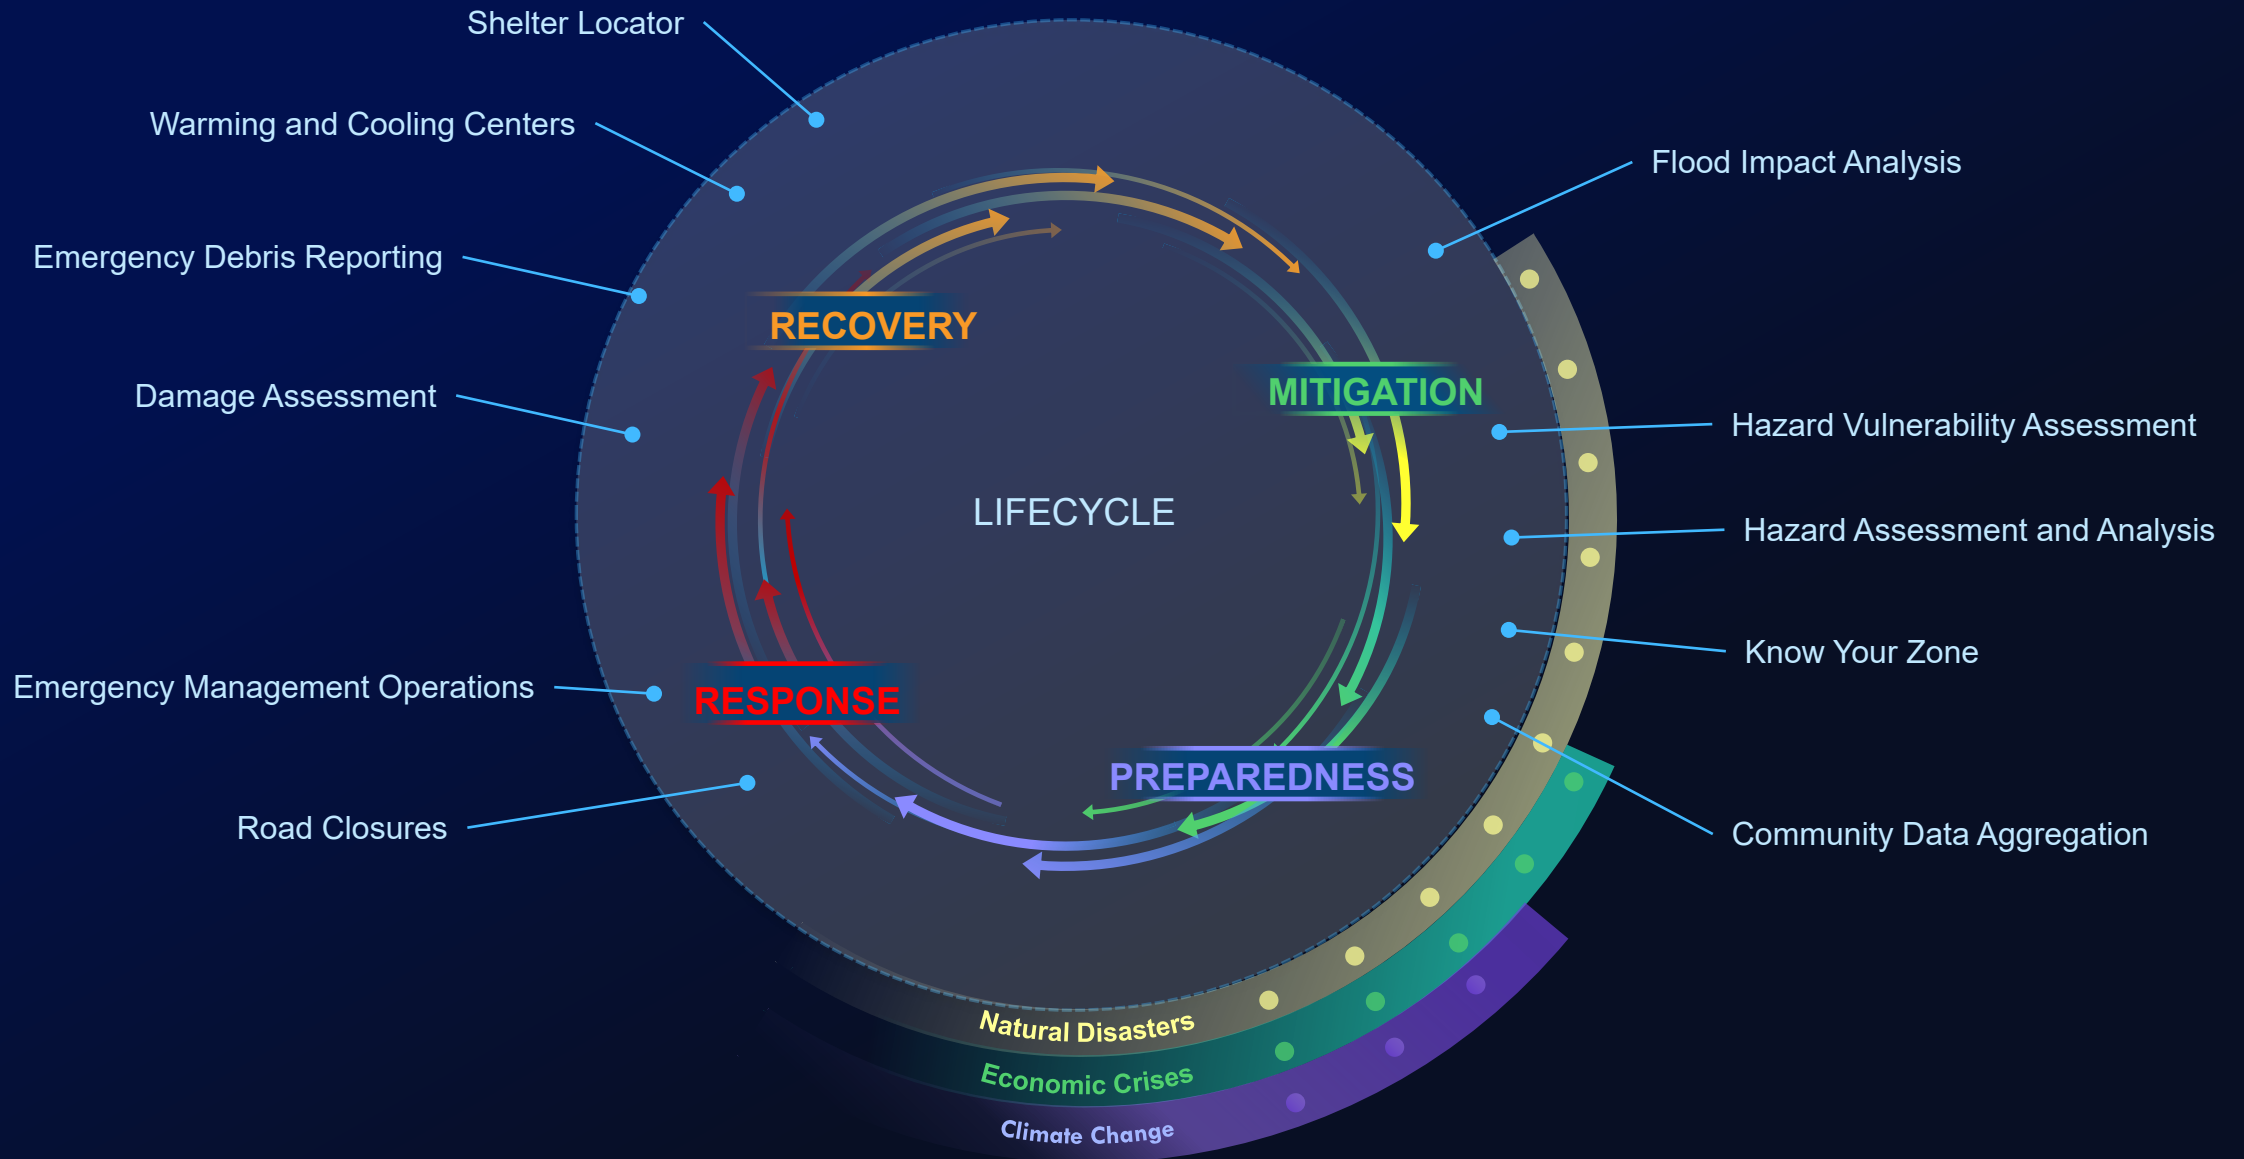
Shelter Locator

Warming and Cooling Centers

Emergency Debris Reporting

Damage Assessment

Emergency Management Operations

Road Closures

Flood Impact Analysis

Hazard Vulnerability Assessment

Hazard Assessment and Analysis

Know Your Zone

Community Data Aggregation

RECOVERY

MITIGATION

LIFECYCLE

RESPONSE

PREPAREDNESS

Natural Disasters

Economic Crises

Climate Change